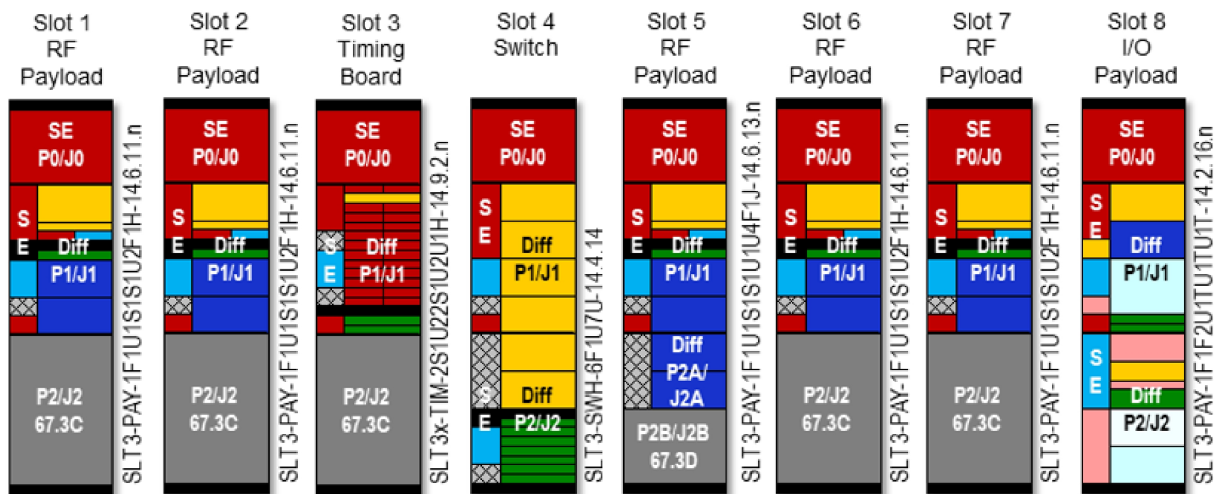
Slot 1
RF
Payload

SE
P0/J0
S
E
Diff
P1/J1
P2/J2
67.3C
SLT3-PAY-1F1U1S1S1U2F1H-14.6.11.n

Slot 2
RF
Payload

SE
P0/J0
S
E
Diff
P1/J1
P2/J2
67.3C
SLT3-PAY-1F1U1S1S1U2F1H-14.6.11.n

Slot 3
Timing
Board

SE
P0/J0
S
E
Diff
P1/J1
P2/J2
67.3C
SLT3x-TIM-2S1U22S1U2U1H-14.9.2.n

Slot 4
Switch

SE
P0/J0
S
E
Diff
P1/J1
S
Diff
E
P2/J2
SLT3-SWH-6F1U7U-14.4.14

Slot 5
RF
Payload

SE
P0/J0
S
E
Diff
P1/J1
Diff
P2A/
J2A
P2B/J2B
67.3D
SLT3-PAY-1F1U1S1S1U4F1J-14.6.13.n

Slot 6
RF
Payload

SE
P0/J0
S
E
Diff
P1/J1
P2/J2
67.3C
SLT3-PAY-1F1U1S1S1U2F1H-14.6.11.n

Slot 7
RF
Payload

SE
P0/J0
S
E
Diff
P1/J1
P2/J2
67.3C
SLT3-PAY-1F1U1S1S1U2F1H-14.6.11.n

Slot 8
I/O
Payload

SE
P0/J0
S
E
Diff
P1/J1
S
E
Diff
P2/J2
SLT3-PAY-1F1F2U1TU1T-14.2.16.n